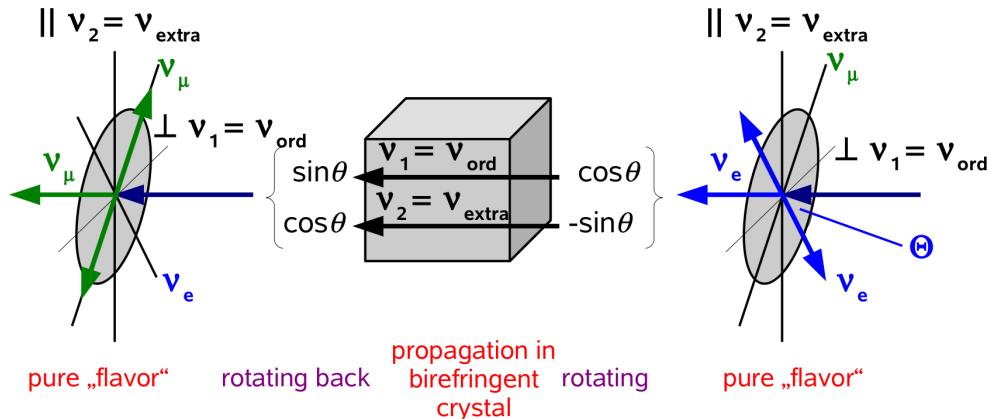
$|| \nu_2 = \nu_{extra}$

$\nu_\mu$

$\perp \nu_1 = \nu_{ord}$

$\nu_\mu$

$\nu_e$

$\sin\theta$

$\cos\theta$

$\nu_1 = \nu_{ord}$

$\nu_2 = \nu_{extra}$

$\cos\theta$

$-\sin\theta$

$|| \nu_2 = \nu_{extra}$

$\nu_\mu$

$\perp \nu_1 = \nu_{ord}$

$\nu_e$

$\Theta$

$\nu_e$

pure „flavor“ rotating back propagation in birefringent crystal rotating pure „flavor“